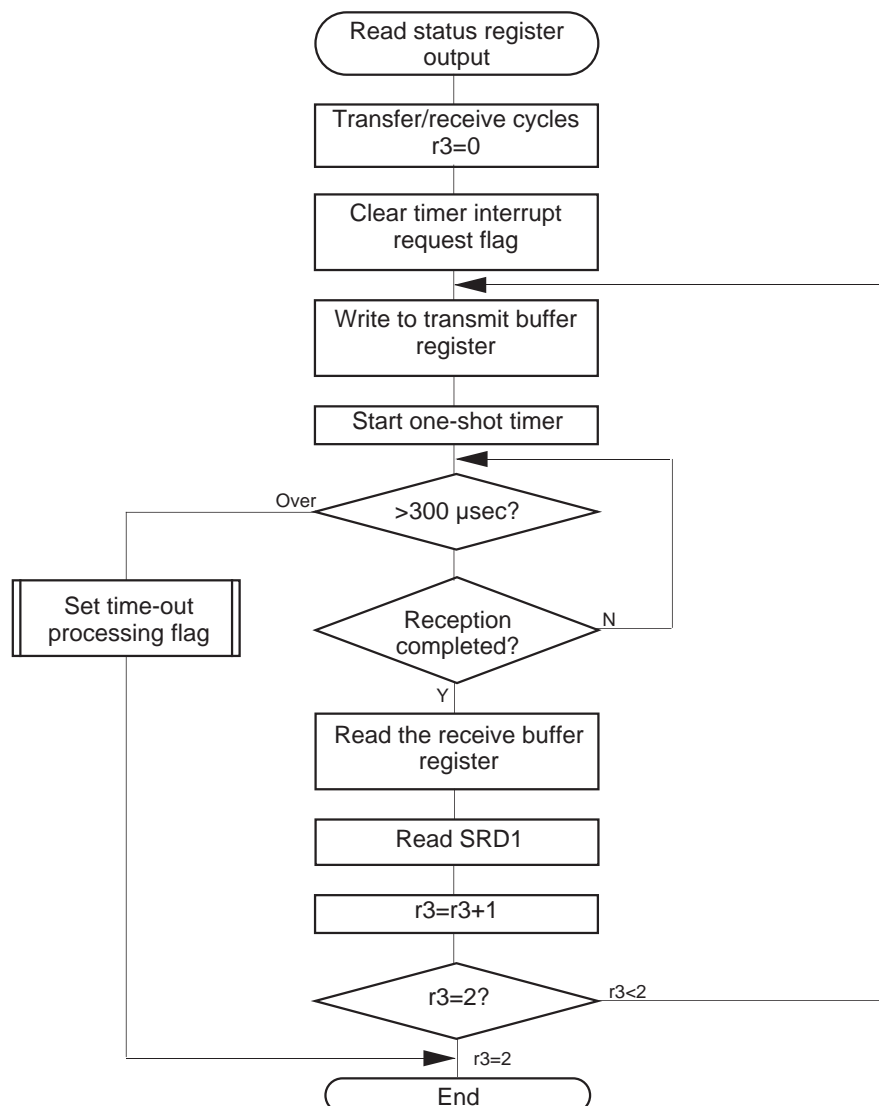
Read status register output

Transfer/receive cycles r3=0

Clear timer interrupt request flag

Write to transmit buffer register

Start one-shot timer

Over

>300 µsec?

Set time-out processing flag

Reception completed?

N

Y

Read the receive buffer register

Read SRD1

r3=r3+1

r3=2?

r3<2

r3=2

End